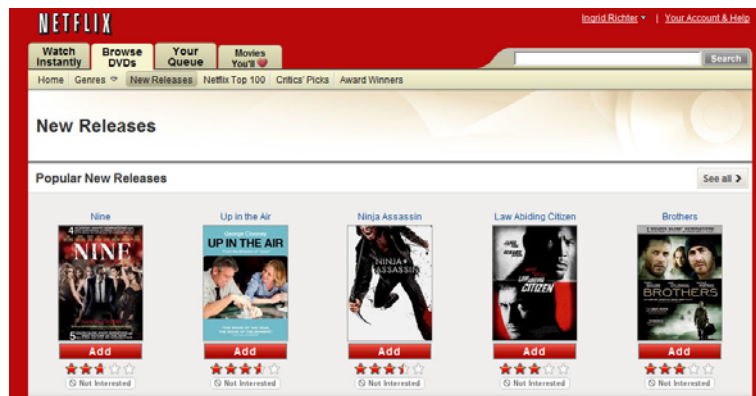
NETFLIX

Ingrid Richter | Your Account & Help

Watch Instantly | Browse DVDs | Your Queue | Movies You'll ♥

Search

Home | Genres | New Releases | Netflix Top 100 | Critics' Picks | Award Winners

New Releases

Popular New Releases

See all >

Nine

NINE

Add

Not Interested

Up in the Air

George Clooney

UP IN THE AIR

Add

Not Interested

Ninja Assassin

NINJA ASSASSIN

Add

Not Interested

Law Abiding Citizen

CITIZEN

Add

Not Interested

Brothers

BROTHERS

Add

Not Interested